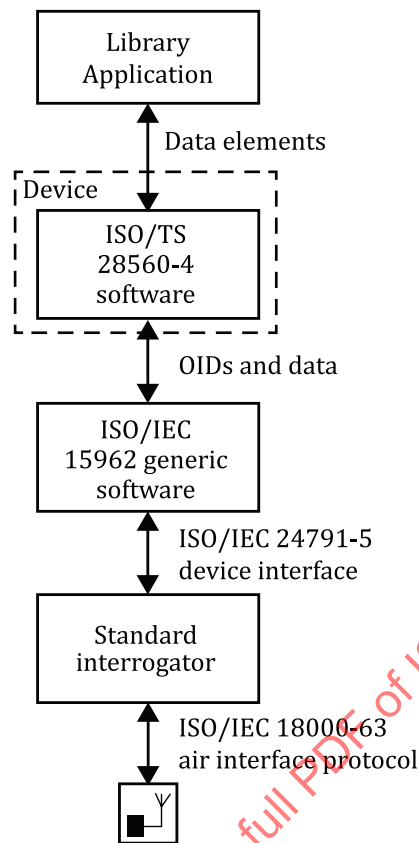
Library Application

Data elements

Device

ISO/TS 28560-4 software

OIDs and data

ISO/IEC 15962 generic software

ISO/IEC 24791-5 device interface

Standard interrogator

ISO/IEC 18000-63 air interface protocol

full PDF of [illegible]